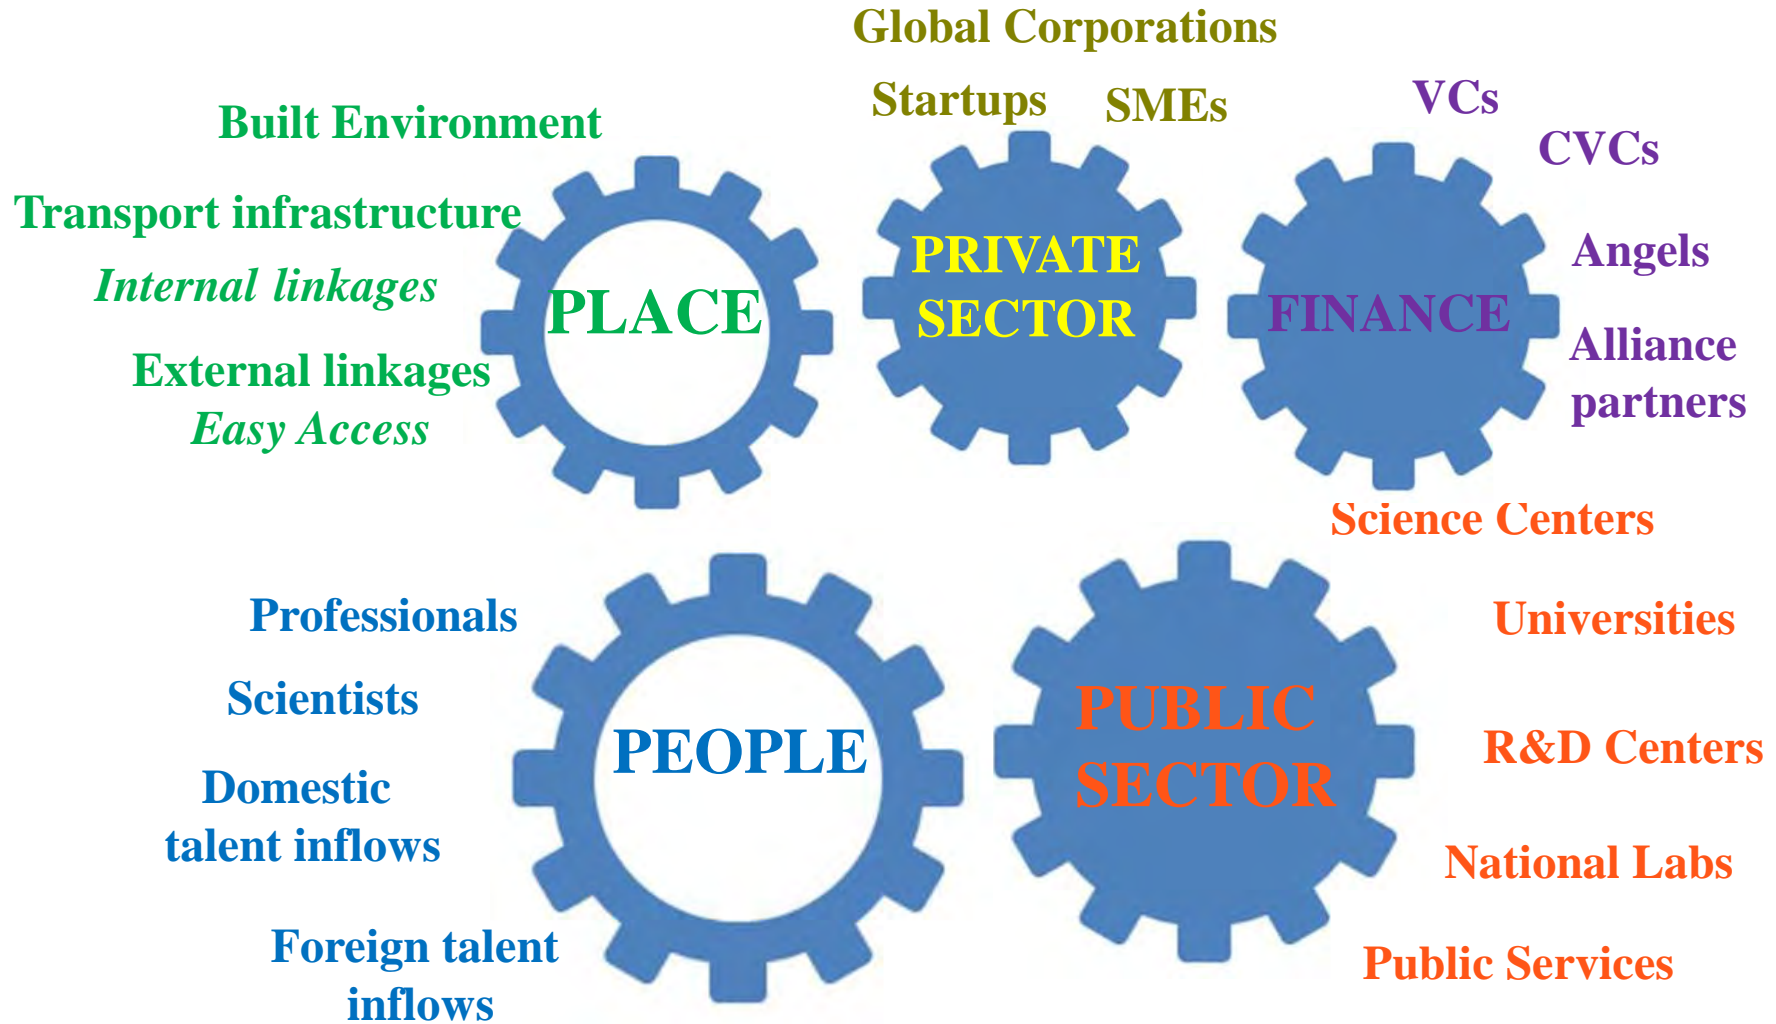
Global Corporations

Startups

SMEs

VCs

CVCs

Built Environment

Transport infrastructure

Internal linkages

External linkages

Easy Access

PLACE

PRIVATE SECTOR

FINANCE

Angels

Alliance partners

Science Centers

Professionals

Scientists

Domestic talent inflows

Foreign talent inflows

PEOPLE

PUBLIC SECTOR

Universities

R&D Centers

National Labs

Public Services